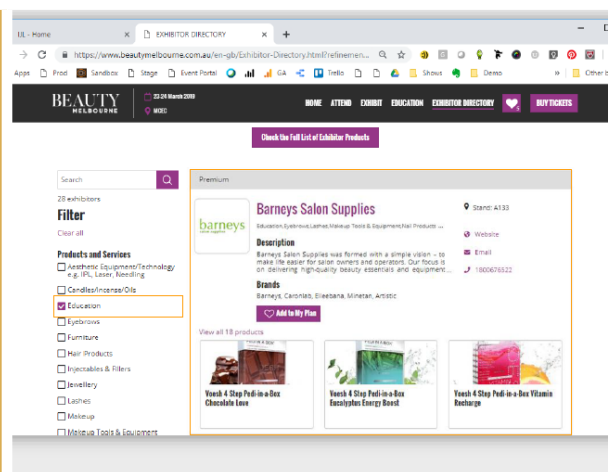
UL - Home
EXHIBITOR DIRECTORY
+
https://www.beautymelbourne.com.au/en-gb/Exhibitor-Directory.html?refinemen...
Apps Prod Sandbox Stage Event Portal GA Trello Shows Demo Other b

BEAUTY MELBOURNE
23-24 March 2019
MCEC
HOME ATTEND EXHIBIT EDUCATION EXHIBITOR DIRECTORY BUY TICKETS

Check the Full List of Exhibitor Products

Search
28 exhibitors
Filter
Clear all
Products and Services
Aesthetic Equipment/Technology e.g. IPL, Laser, Needling
Candles/Incense/Oils
Education
Eyebrows
Furniture
Hair Products
Injectables & Fillers
Jewellery
Lashes
Makeup
Makeup Tools & Equipment

Premium
barneys
Barneys Salon Supplies
Education,Eyebrows,Lashes,Makeup Tools & Equipment,Nail Products ...
Description
Barneys Salon Supplies was formed with a simple vision – to make life easier for salon owners and operators. Our focus is on delivering high-quality beauty essentials and equipment...
Brands
Barneys, Caronlab, Ellebana, Minetan, Artistic
Add to My Plan
Stand: A133
Website
Email
1800676522
View all 18 products
Voesh 4 Step Pedi-in-a-Box Chocolate Love
Voesh 4 Step Pedi-in-a-Box Eucalyptus Energy Boost
Voesh 4 Step Pedi-in-a-Box Vitamin Recharge